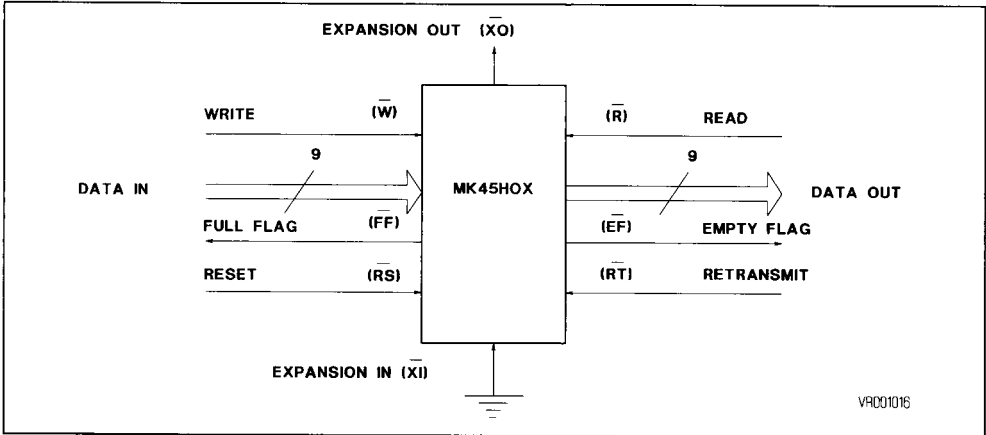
EXPANSION OUT $(\overline{XO})$

WRITE $(\overline{W})$

$(\overline{R})$ READ

9

DATA IN

MK45HOX

9

DATA OUT

FULL FLAG $(\overline{FF})$

$(\overline{EF})$ EMPTY FLAG

RESET $(\overline{RS})$

$(\overline{RT})$ RETRANSMIT

EXPANSION IN $(\overline{XI})$

VR001016